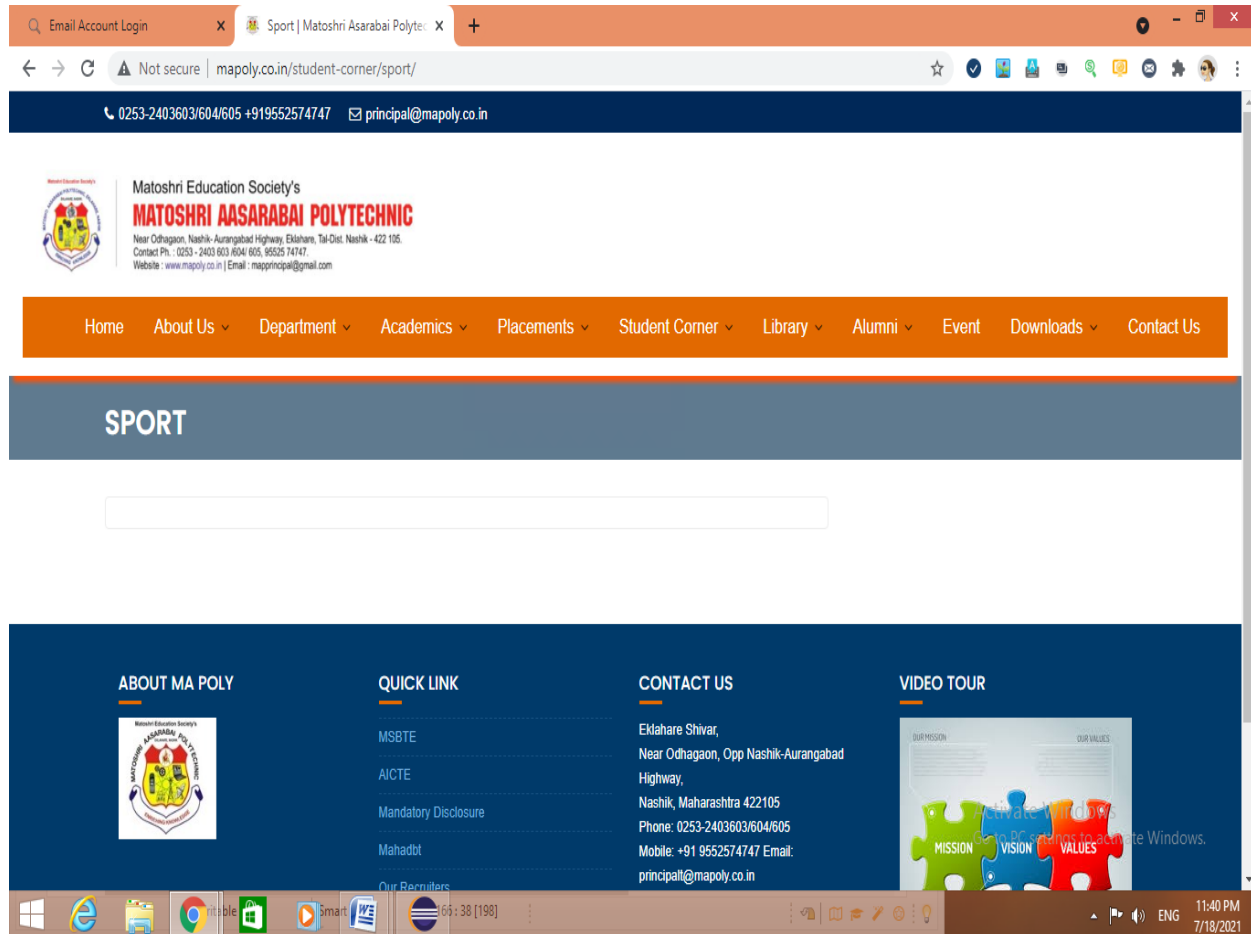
Email Account Login
Sport | Matoshri Asarabai Polytec
Not secure | mapoly.co.in/student-corner/sport/

0253-2403603/604/605 +919552574747 principal@mapoly.co.in

Matoshri Education Society's
MATOSHRI AASARABAI POLYTECHNIC
Near Odhagaon, Nashik- Aurangabad Highway, Eklahare, Tal-Dist. Nashik - 422 105.
Contact Ph. : 0253 - 2403 603 /604/ 605, 95525 74747.
Website : www.mapoly.co.in | Email : mapprincipal@gmail.com

Home About Us Department Academics Placements Student Corner Library Alumni Event Downloads Contact Us

SPORT

ABOUT MA POLY

QUICK LINK
MSBTE
AICTE
Mandatory Disclosure
Mahadbt
Our Recruiters

CONTACT US
Eklahare Shivar,
Near Odhagaon, Opp Nashik-Aurangabad Highway,
Nashik, Maharashtra 422105
Phone: 0253-2403603/604/605
Mobile: +91 9552574747 Email: principalt@mapoly.co.in

VIDEO TOUR
OUR MISSION OUR VALUES
MISSION VISION VALUES
Activate Windows
Go to PC settings to activate Windows.

66 : 38 [198]
ENG 11:40 PM 7/18/2021